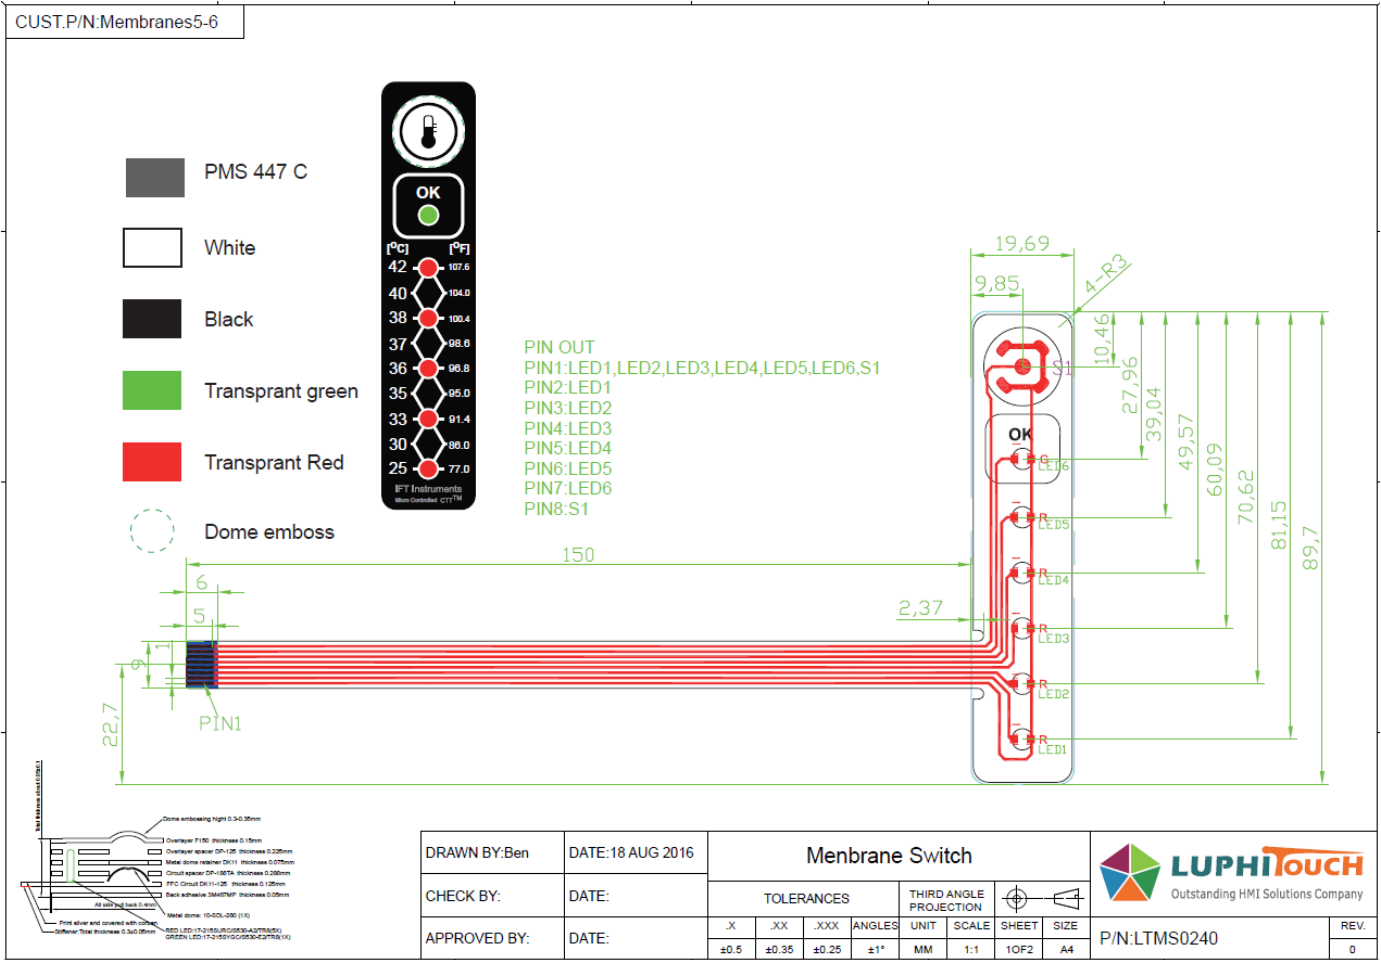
CUST.P/N:Membranes5-6

PMS 447 C

White

Black

Transprant green

Transprant Red

Dome emboss

OK

[°C] [°F]
42 107.6
40 104.0
38 100.4
37 98.6
36 96.8
35 95.0
33 91.4
30 86.0
25 77.0
IFT Instruments
Micro Controlled CTT™

PIN OUT
PIN1:LED1,LED2,LED3,LED4,LED5,LED6,S1
PIN2:LED1
PIN3:LED2
PIN4:LED3
PIN5:LED4
PIN6:LED5
PIN7:LED6
PIN8:S1

19,69
9,85
4-R3
10,46
27,96
39,04
49,57
60,09
70,62
81,15
89,7
S1
OK
G LED6
R LED5
R LED4
R LED3
R LED2
R LED1
150
6
5
2,37
9
1
22,7
PIN1

Dome embossing hight 0.3-0.35mm
Overlayer F150 thickness 0.15mm
Overlayer spacer DP-126 thickness 0.225mm
Metal dome retainer DK11 thickness 0.075mm
Circuit spacer DP-150TA thickness 0.288mm
FPC Circuit DK11-125 thickness 0.125mm
Back adhesive 3M467MP thickness 0.05mm
All side pull back 0.4mm
Metal dome: 10-SDL-280 (1X)
Print silver and covered with carbon
Stiffener Total thickness 0.3±0.05mm
RED LED:17-215SURC/S530-A2/TR8(5X)
GREEN LED:17-215SYGC/S530-E2/TR8(1X)
Total thickness about 0.95±0.1

| DRAWN BY:Ben | DATE:18 AUG 2016 | Menbrane Switch | | | | | | |
|---|---|---|---|---|---|---|---|---|
| CHECK BY: | DATE: | TOLERANCES | | | THIRD ANGLE PROJECTION | | | |
| APPROVED BY: | DATE: | .X | .XX | .XXX | ANGLES | UNIT | SCALE | SHEET | SIZE |
| | | ±0.5 | ±0.35 | ±0.25 | ±1° | MM | 1:1 | 1OF2 | A4 |

LUPHITOUCH
Outstanding HMI Solutions Company
P/N:LTMS0240
REV.
0